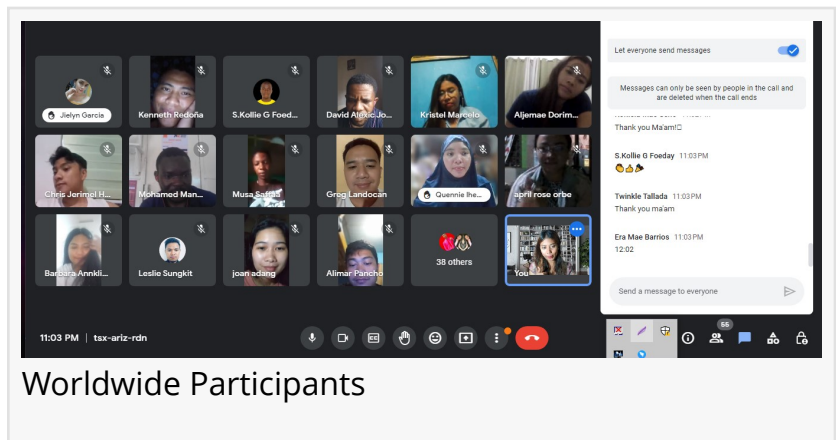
Jielyn Garcia
Kenneth Redoña
S.Kollie G Foed...
David Alexic Jo...
Kristel Marcelo
Aljemae Dorim...
Chris Jerimel H...
Mohamed Man...
Musa Saff33
Greg Landocan
Quennie Ihe...
april rose orbe
Barbara Annkli...
Leslie Sungkit
joan adang
Alimar Pancho
38 others
You

Let everyone send messages
Messages can only be seen by people in the call and are deleted when the call ends

Thank you Ma'am!
S.Kollie G Foeday 11:03 PM
Twinkle Tallada 11:03 PM
Thank you ma'am
Era Mae Barrios 11:03 PM
12:02
Send a message to everyone

11:03 PM | tsx-ariz-rdn
55

Worldwide Participants